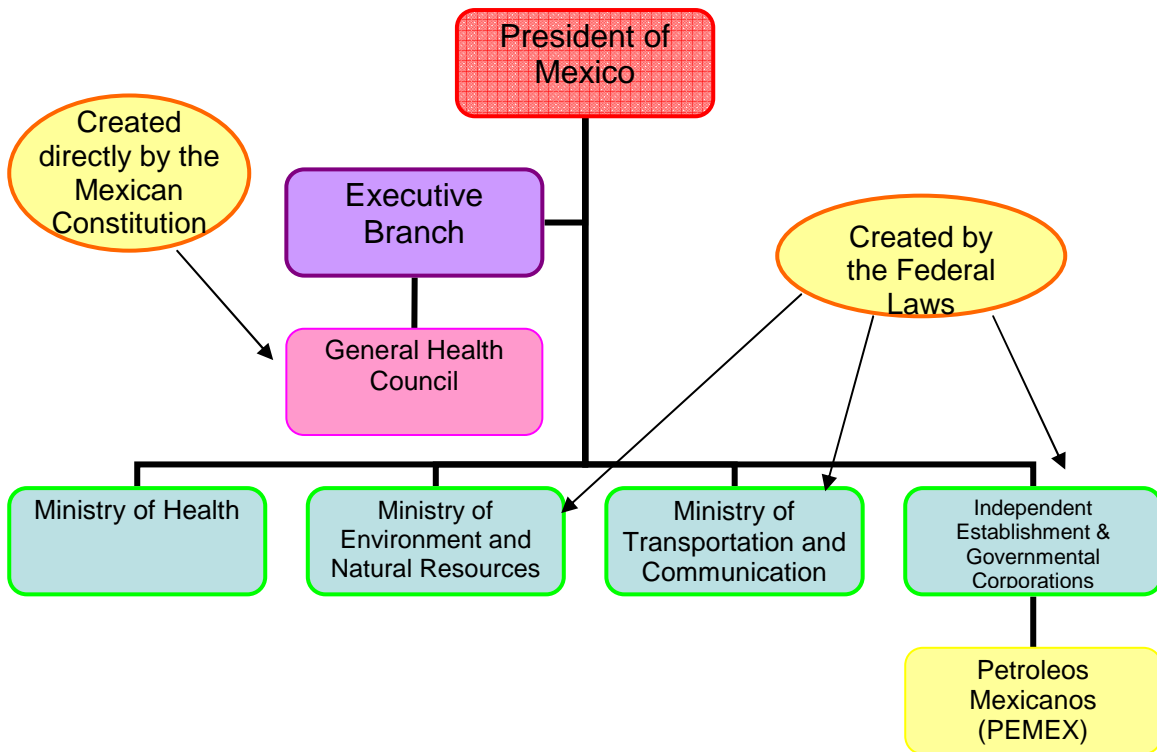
President of Mexico

Created directly by the Mexican Constitution

Executive Branch

Created by the Federal Laws

General Health Council

Ministry of Health

Ministry of Environment and Natural Resources

Ministry of Transportation and Communication

Independent Establishment & Governmental Corporations

Petroleos Mexicanos (PEMEX)